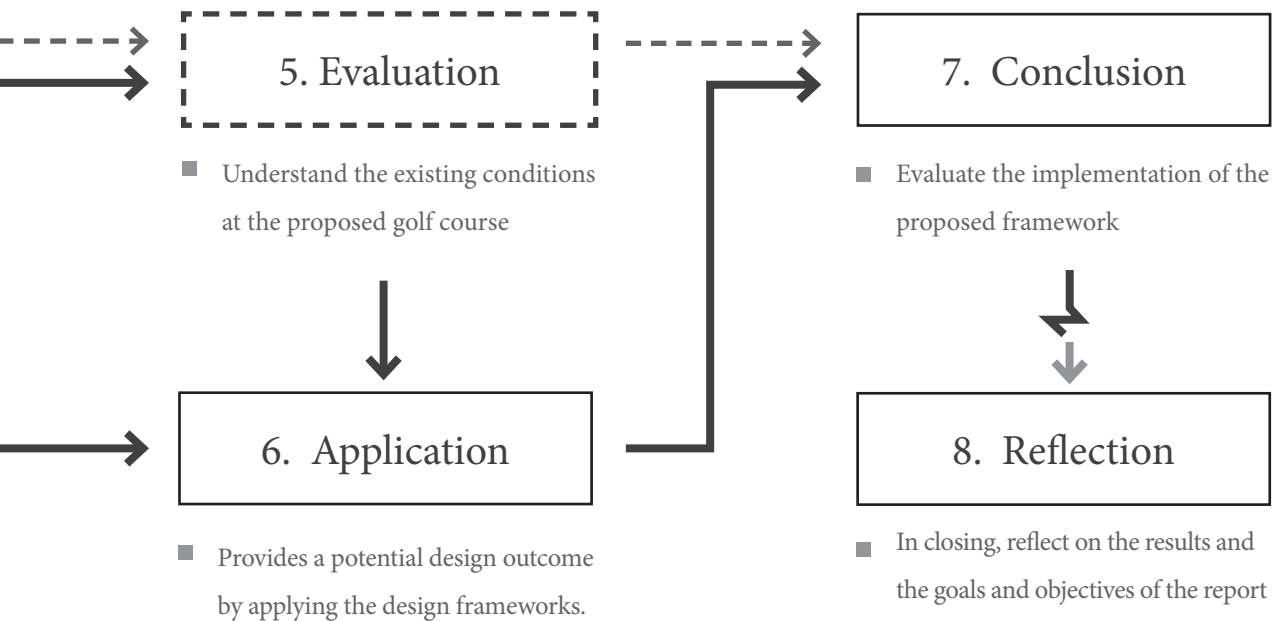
5. Evaluation

Understand the existing conditions at the proposed golf course

6. Application

Provides a potential design outcome by applying the design frameworks.

7. Conclusion

Evaluate the implementation of the proposed framework

8. Reflection

In closing, reflect on the results and the goals and objectives of the report